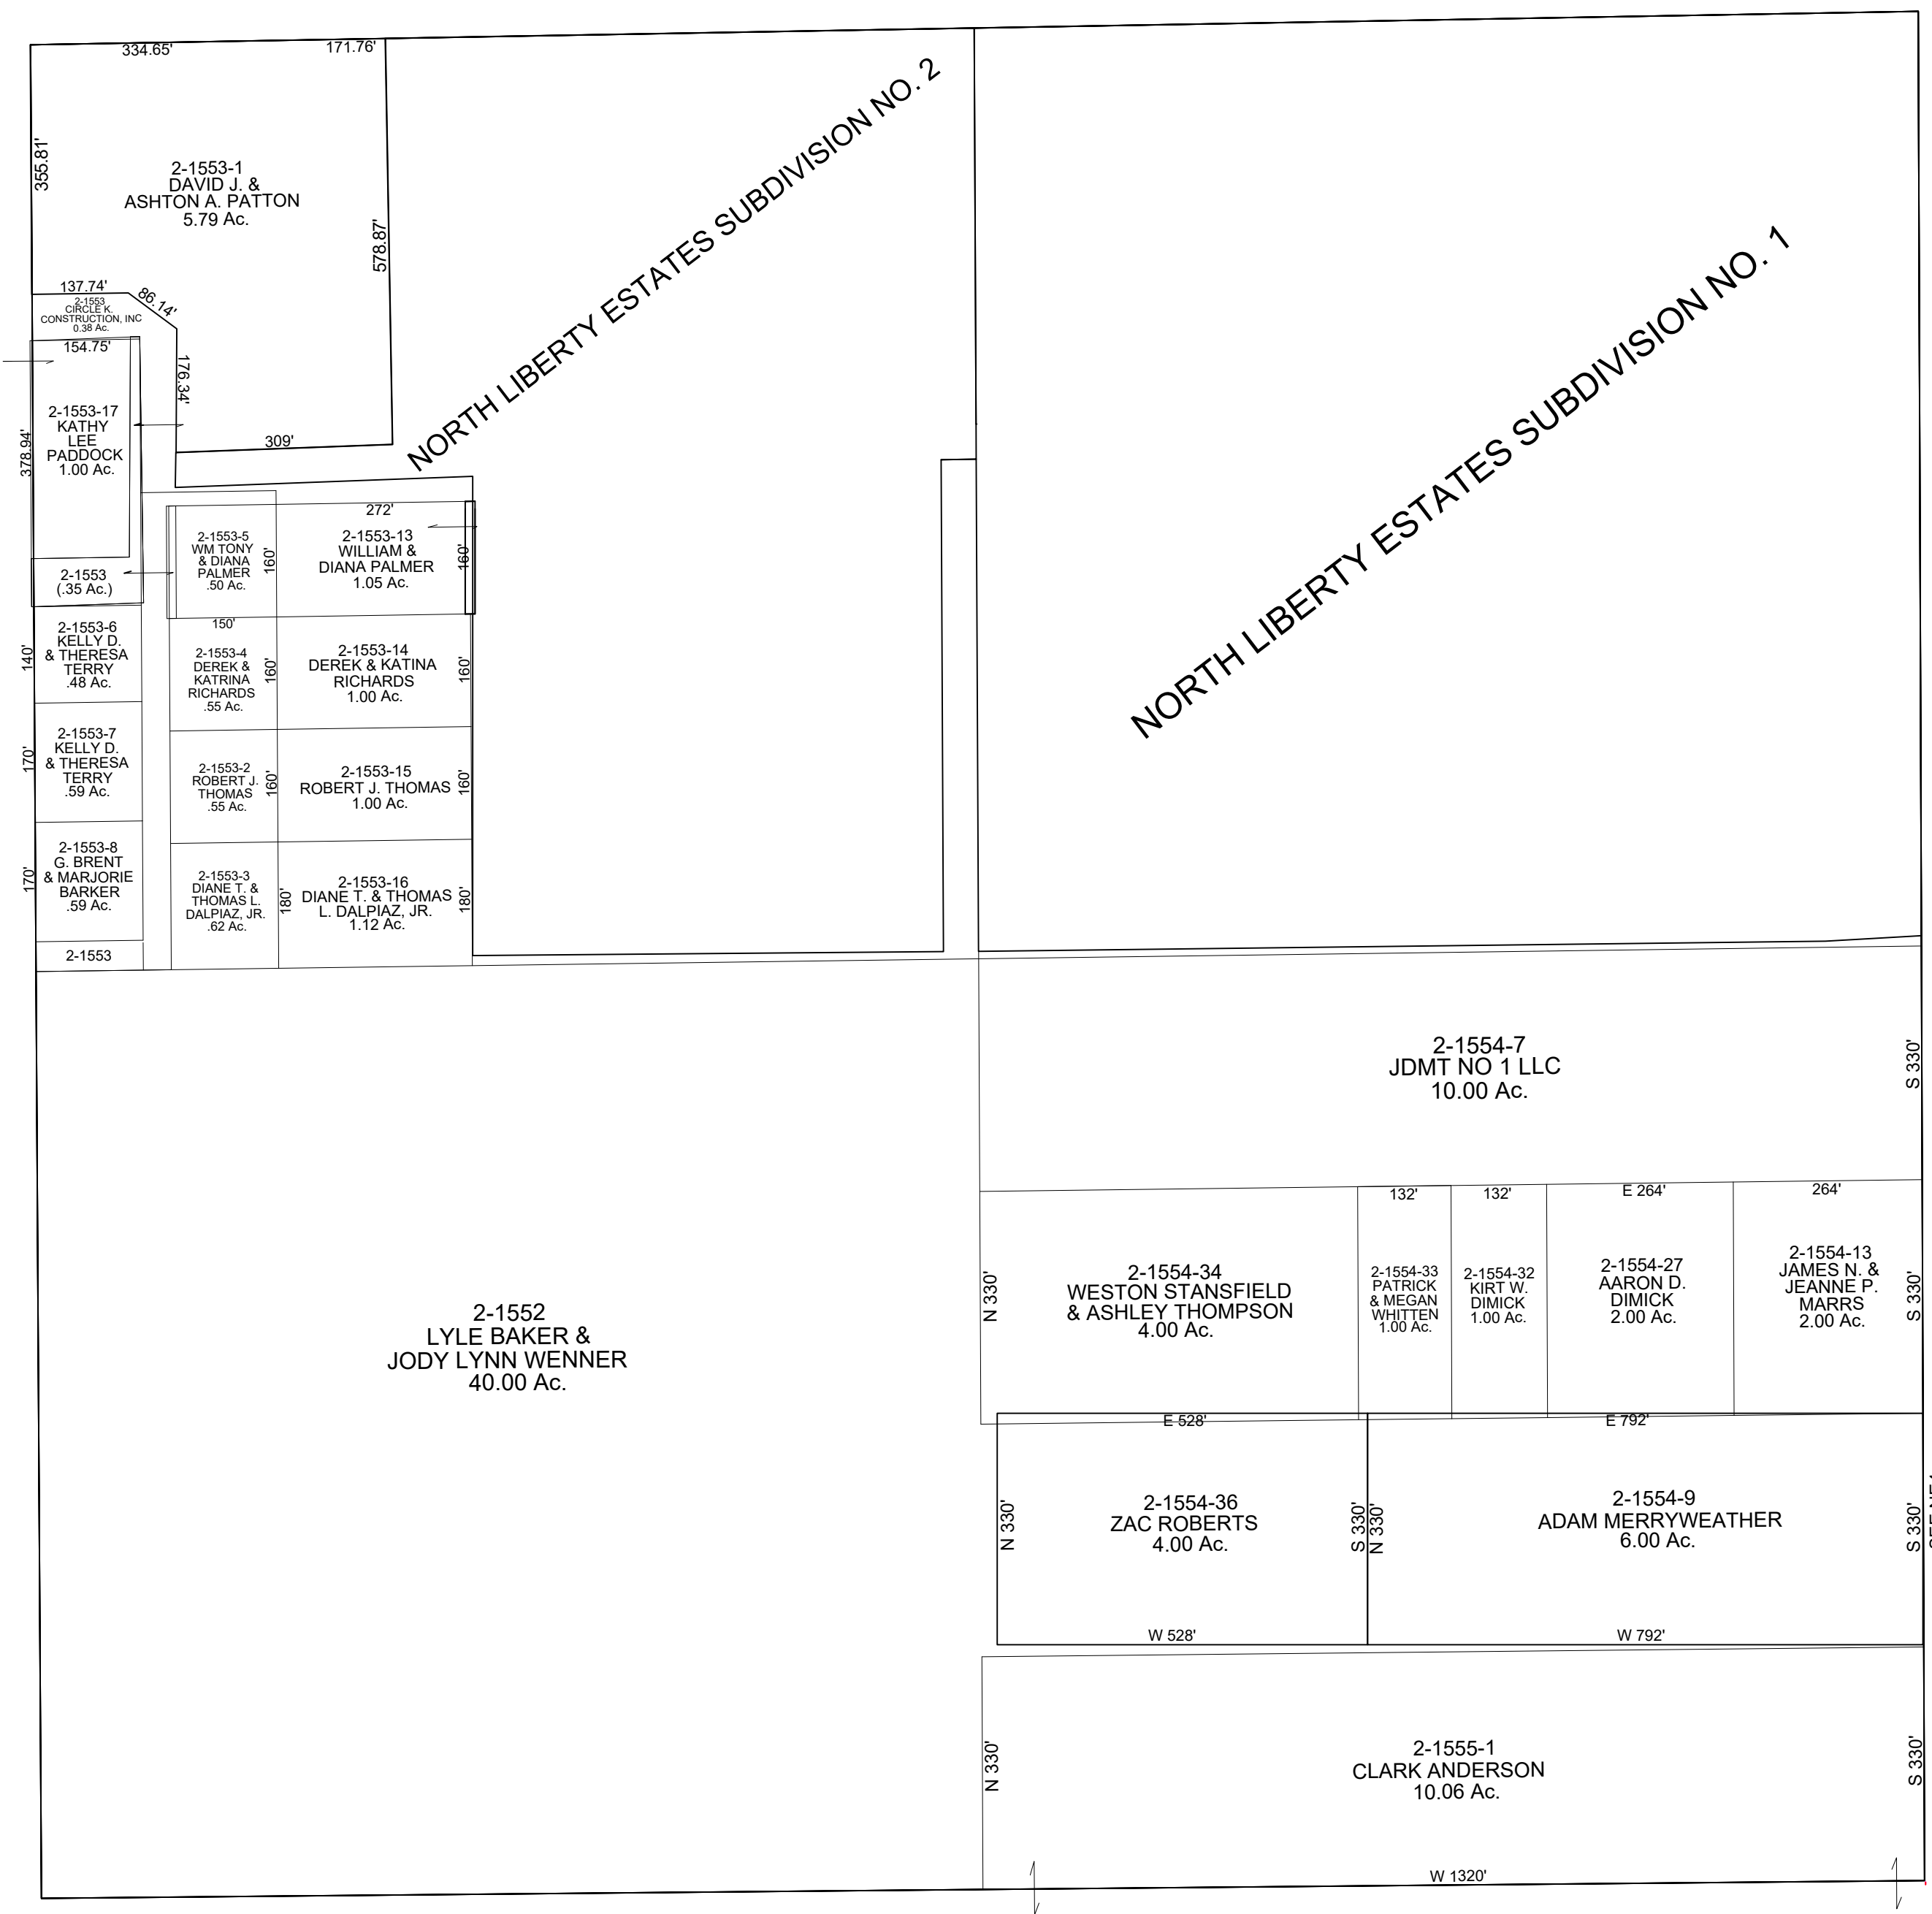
334.65'
171.76'
355.81'
2-1553-1
DAVID J. &
ASHTON A. PATTON
5.79 Ac.
578.87'
NORTH LIBERTY ESTATES SUBDIVISION NO. 2
NORTH LIBERTY ESTATES SUBDIVISION NO. 1
137.74'
86.14'
2-1553
CIRCLE K.
CONSTRUCTION, INC
0.38 Ac.
154.75'
176.34'
378.94'
2-1553-17
KATHY
LEE
PADDOCK
1.00 Ac.
309'
272'
2-1553-5
WM TONY
& DIANA
PALMER
.50 Ac.
160'
2-1553-13
WILLIAM &
DIANA PALMER
1.05 Ac.
160'
2-1553
(.35 Ac.)
150'
2-1553-6
KELLY D.
& THERESA
TERRY
.48 Ac.
140'
2-1553-4
DEREK &
KATRINA
RICHARDS
.55 Ac.
160'
2-1553-14
DEREK & KATINA
RICHARDS
1.00 Ac.
160'
2-1553-7
KELLY D.
& THERESA
TERRY
.59 Ac.
170'
2-1553-2
ROBERT J.
THOMAS
.55 Ac.
160'
2-1553-15
ROBERT J. THOMAS
1.00 Ac.
160'
2-1553-8
G. BRENT
& MARJORIE
BARKER
.59 Ac.
170'
2-1553-3
DIANE T. &
THOMAS L.
DALPIAZ, JR.
.62 Ac.
180'
2-1553-16
DIANE T. & THOMAS
L. DALPIAZ, JR.
1.12 Ac.
180'
2-1553
2-1554-7
JDMT NO 1 LLC
10.00 Ac.
S 330'
132'
132'
E 264'
264'
N 330'
2-1554-34
WESTON STANSFIELD
& ASHLEY THOMPSON
4.00 Ac.
2-1554-33
PATRICK
& MEGAN
WHITTEN
1.00 Ac.
2-1554-32
KIRT W.
DIMICK
1.00 Ac.
2-1554-27
AARON D.
DIMICK
2.00 Ac.
2-1554-13
JAMES N. &
JEANNE P.
MARRS
2.00 Ac.
S 330'
2-1552
LYLE BAKER &
JODY LYNN WENNER
40.00 Ac.
E 528'
E 792'
N 330'
2-1554-36
ZAC ROBERTS
4.00 Ac.
S 330'
N 330'
2-1554-9
ADAM MERRYWEATHER
6.00 Ac.
S 330'
W 528'
W 792'
N 330'
2-1555-1
CLARK ANDERSON
10.06 Ac.
S 330'
W 1320'